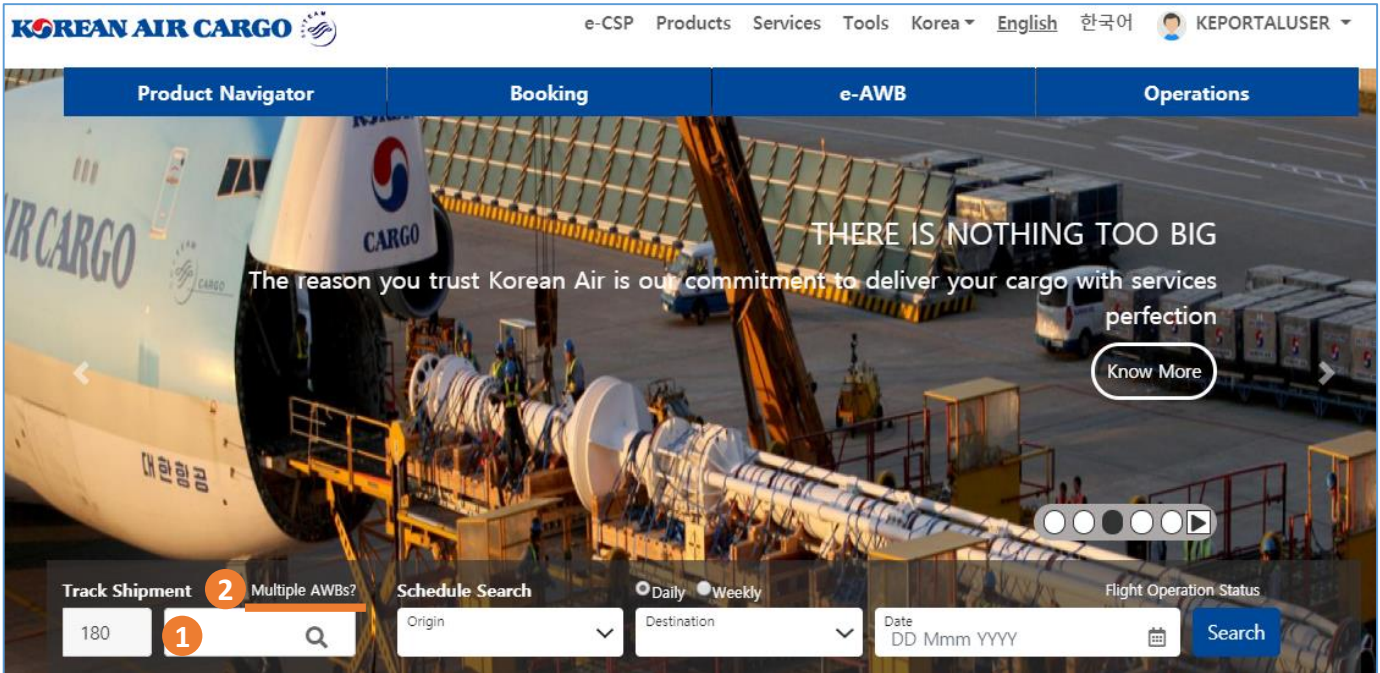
KOREAN AIR CARGO

e-CSP Products Services Tools Korea English 한국어 KEPORTALUSER

Product Navigator | Booking | e-AWB | Operations

IR CARGO

CARGO

대한항공

THERE IS NOTHING TOO BIG

The reason you trust Korean Air is our commitment to deliver your cargo with services perfection

Know More

Track Shipment
2 Multiple AWBs?
180
1

Schedule Search
Daily Weekly
Origin
Destination
Date
DD Mmm YYYY

Flight Operation Status
Search